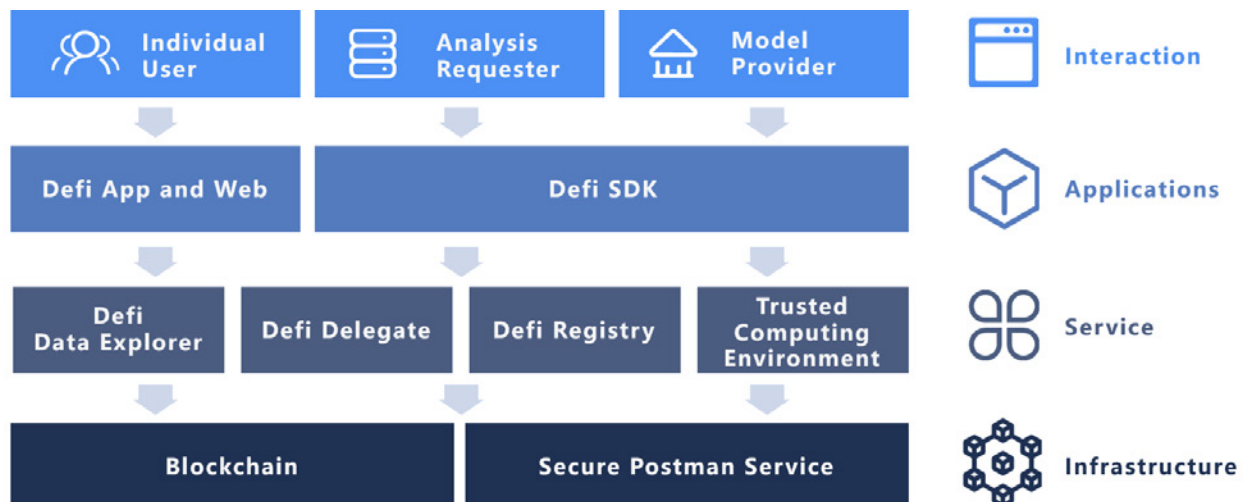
Individual User

Analysis Requester

Model Provider

Interaction

Defi App and Web

Defi SDK

Applications

Defi Data Explorer

Defi Delegate

Defi Registry

Trusted Computing Environment

Service

Blockchain

Secure Postman Service

Infrastructure